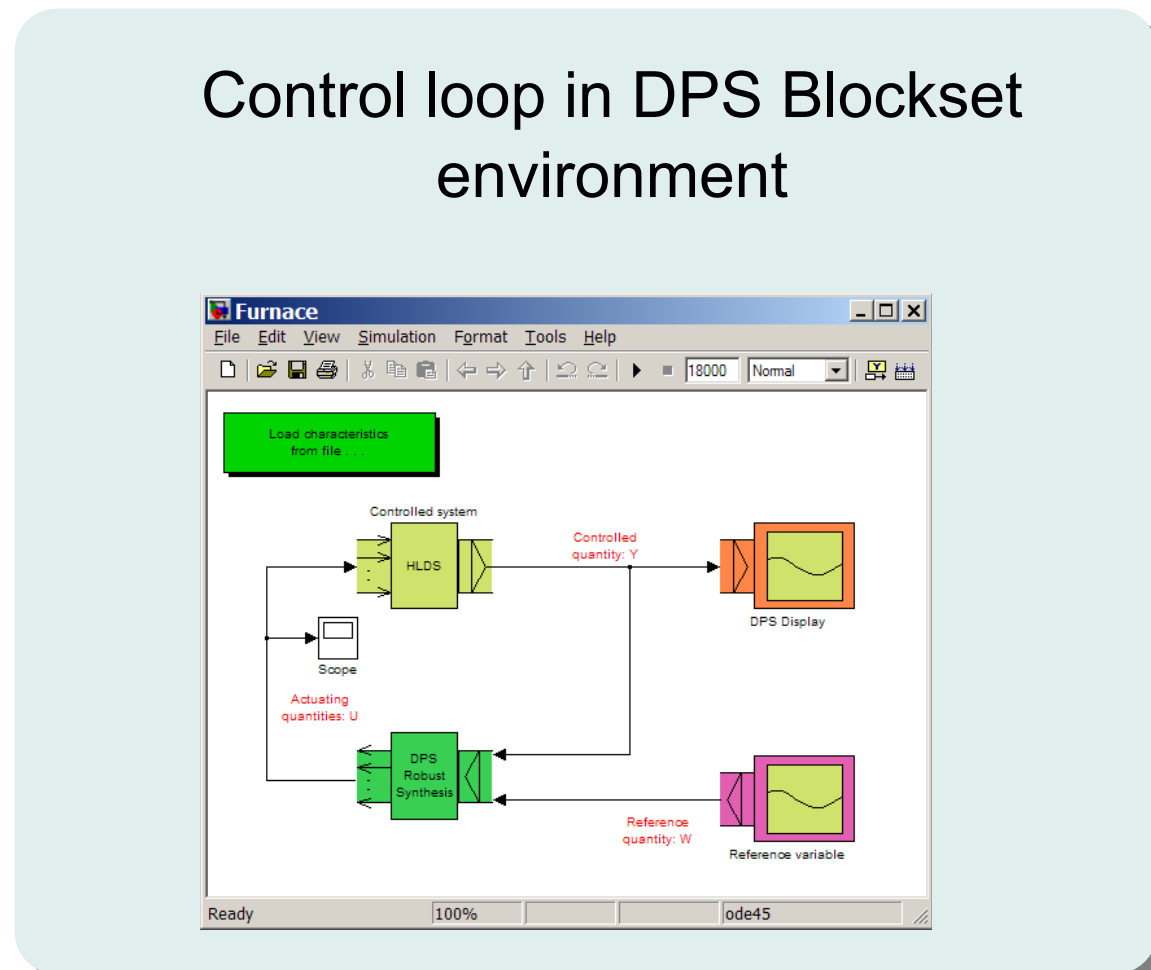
Control loop in DPS Blockset environment

Furnace

File Edit View Simulation Format Tools Help

18000 Normal

Load characteristics from file . . .

Controlled system

HLDS

Controlled quantity: Y

DPS Display

Scope

Actuating quantities: U

DPS Robust Synthesis

Reference quantity: W

Reference variable

Ready 100% ode45